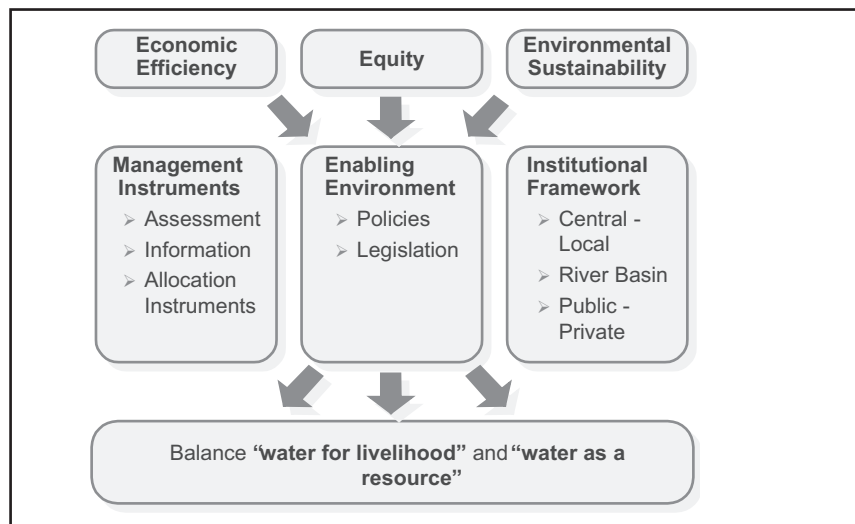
Economic Efficiency

Equity

Environmental Sustainability

Management Instruments
➢ Assessment
➢ Information
➢ Allocation Instruments

Enabling Environment
➢ Policies
➢ Legislation

Institutional Framework
➢ Central - Local
➢ River Basin
➢ Public - Private

Balance **"water for livelihood"** and **"water as a resource"**